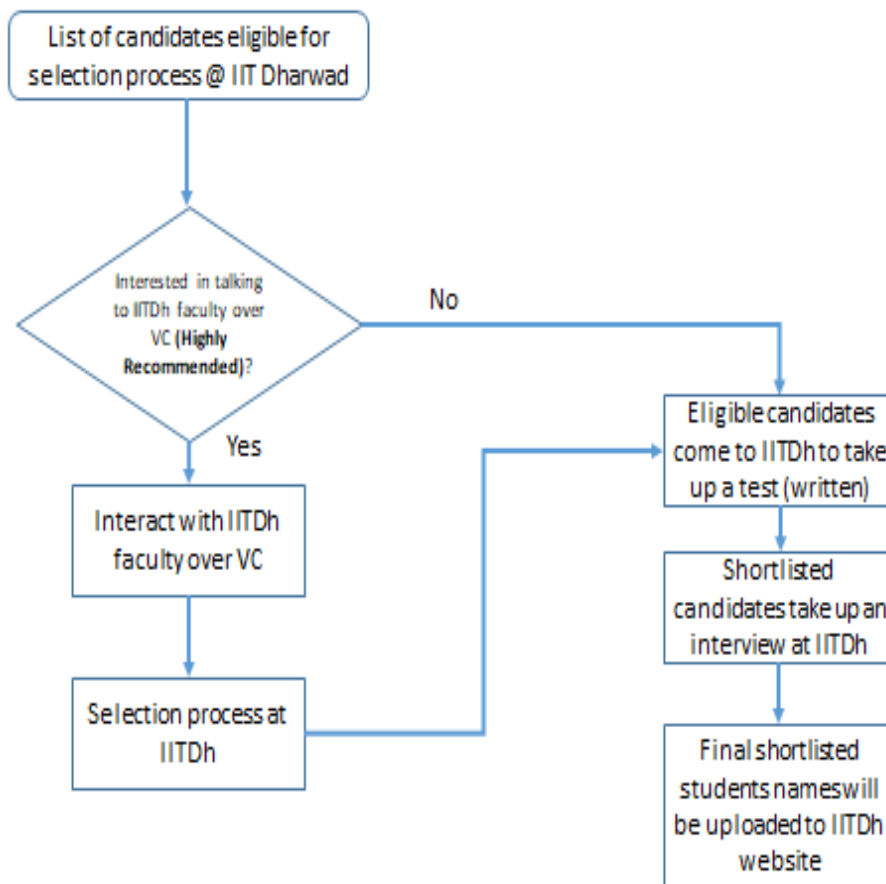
List of candidates eligible for selection process @ IIT Dharwad

Interested in talking to IITDh faculty over VC **(Highly Recommended)**?

No

Yes

Interact with IITDh faculty over VC

Selection process at IITDh

Eligible candidates come to IITDh to take up a test (written)

Shortlisted candidates take up an interview at IITDh

Final shortlisted students names will be uploaded to IITDh website